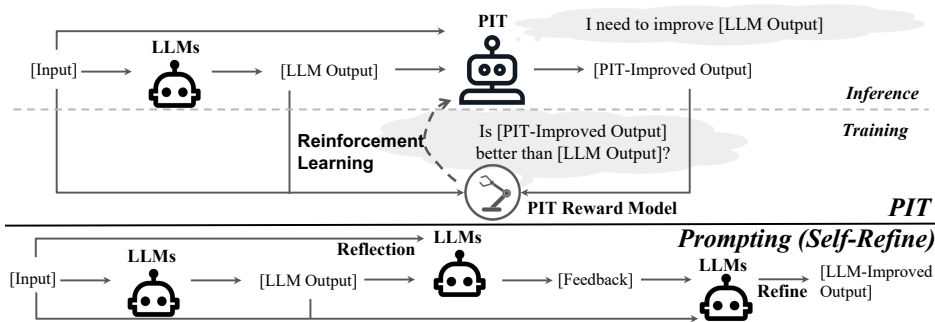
PIT

I need to improve [LLM Output]

LLMs

[Input]

[LLM Output]

[PIT-Improved Output]

Inference

Training

Reinforcement Learning

Is [PIT-Improved Output] better than [LLM Output]?

PIT Reward Model

PIT

Prompting (Self-Refine)

LLMs

Reflection

LLMs

[Input]

[LLM Output]

[Feedback]

LLMs

Refine

[LLM-Improved Output]